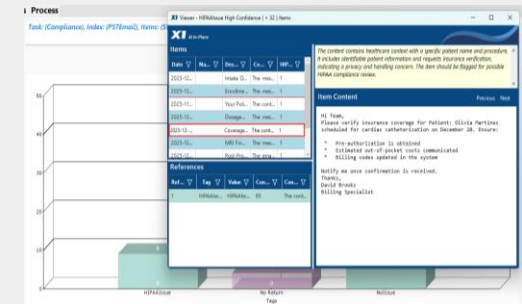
Process

Task: (Compliance), Index: (PSTEmail), Items: (S

X1 Viewer - HIPAAIssue High Confidence ( = 32 ) Items

X1 All In Place

Items

| Date | Na... | Des... | Co... | HIP... |
|---|---|---|---|---|
| 2025-12... | | Intake D... | The mes... | 1 |
| 2025-12... | | Enrollme... | The mes... | 1 |
| 2025-11... | | Your Fol... | The cont... | 1 |
| 2025-12... | | Dosage... | The mes... | 1 |
| 2025-12-... | | Coverage... | The cont... | 1 |
| 2025-12... | | MRI Fo... | The mes... | 1 |
| 2025-01... | | Post-Pro... | The mes... | 1 |

References

| Ref... | Tag | Value | Con... | Con... |
|---|---|---|---|---|
| 1 | HIPAAIss... | HIPAAIss... | 80 | The cont... |

The content contains healthcare context with a specific patient name and procedure. It includes identifiable patient information and requests insurance verification, indicating a privacy and handling concern. The item should be flagged for possible HIPAA compliance review.

Item Content

Previous Next

Hi Team,
Please verify insurance coverage for Patient: Olivia Martinez scheduled for cardiac catheterization on December 28. Ensure:

* Pre-authorization is obtained
* Estimated out-of-pocket costs communicated
* Billing codes updated in the system

Notify me once confirmation is received.
Thanks,
David Brooks
Billing Specialist

50
40
30
20
10

HIPAAIssue
No Return
NoIssue
Tags